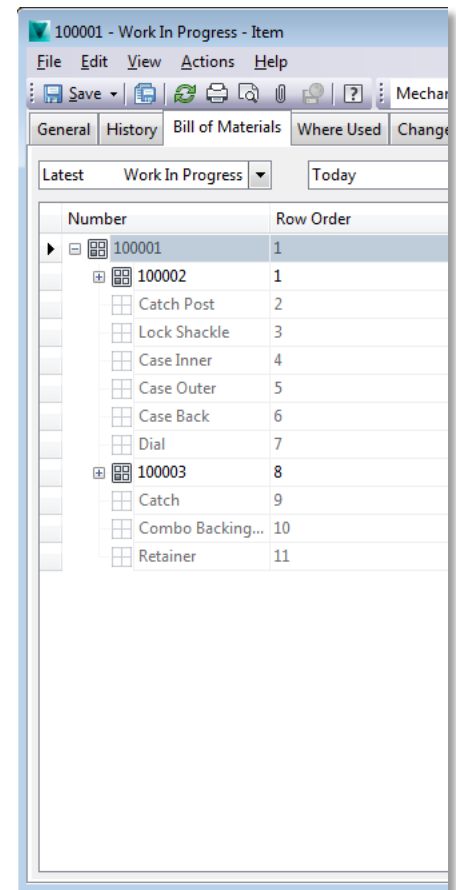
100001 - Work In Progress - Item

File Edit View Actions Help

Save | Mechar

General | History | Bill of Materials | Where Used | Change

Latest Work In Progress | Today

| Number | Row Order |
|---|---|
| 100001 | 1 |
| 100002 | 1 |
| Catch Post | 2 |
| Lock Shackle | 3 |
| Case Inner | 4 |
| Case Outer | 5 |
| Case Back | 6 |
| Dial | 7 |
| 100003 | 8 |
| Catch | 9 |
| Combo Backing... | 10 |
| Retainer | 11 |